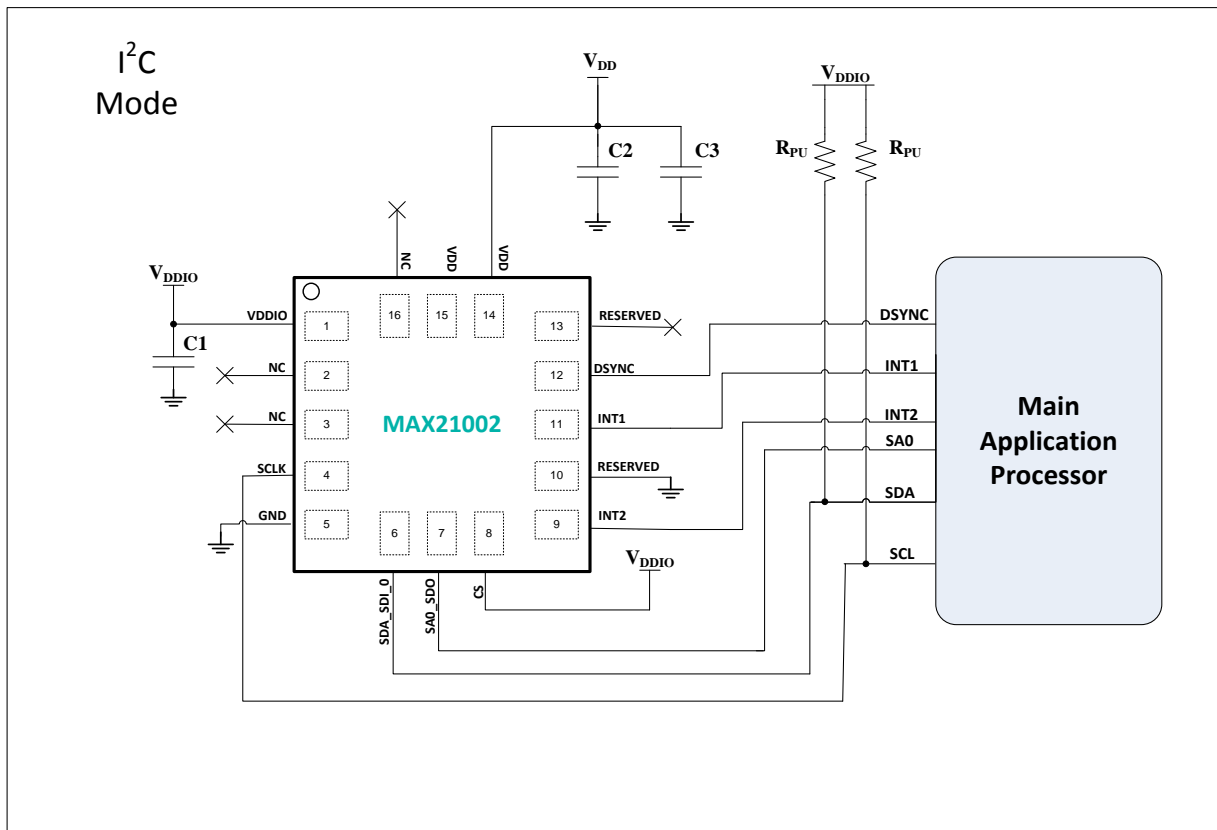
$I^2C$ Mode

$V_{DD}$

C2

C3

$V_{DDIO}$

$R_{PU}$

$R_{PU}$

NC

VDD

VDD

$V_{DDIO}$

VDDIO

1

16

15

14

13

RESERVED

DSYNC

C1

NC

2

12

DSYNC

INT1

NC

3

MAX21002

11

INT1

INT2

SA0

SCLK

4

10

RESERVED

GND

5

6

7

8

9

INT2

SDA

$V_{DDIO}$

SCL

SDA_SDI_0

SA0_SDO

CS

Main Application Processor